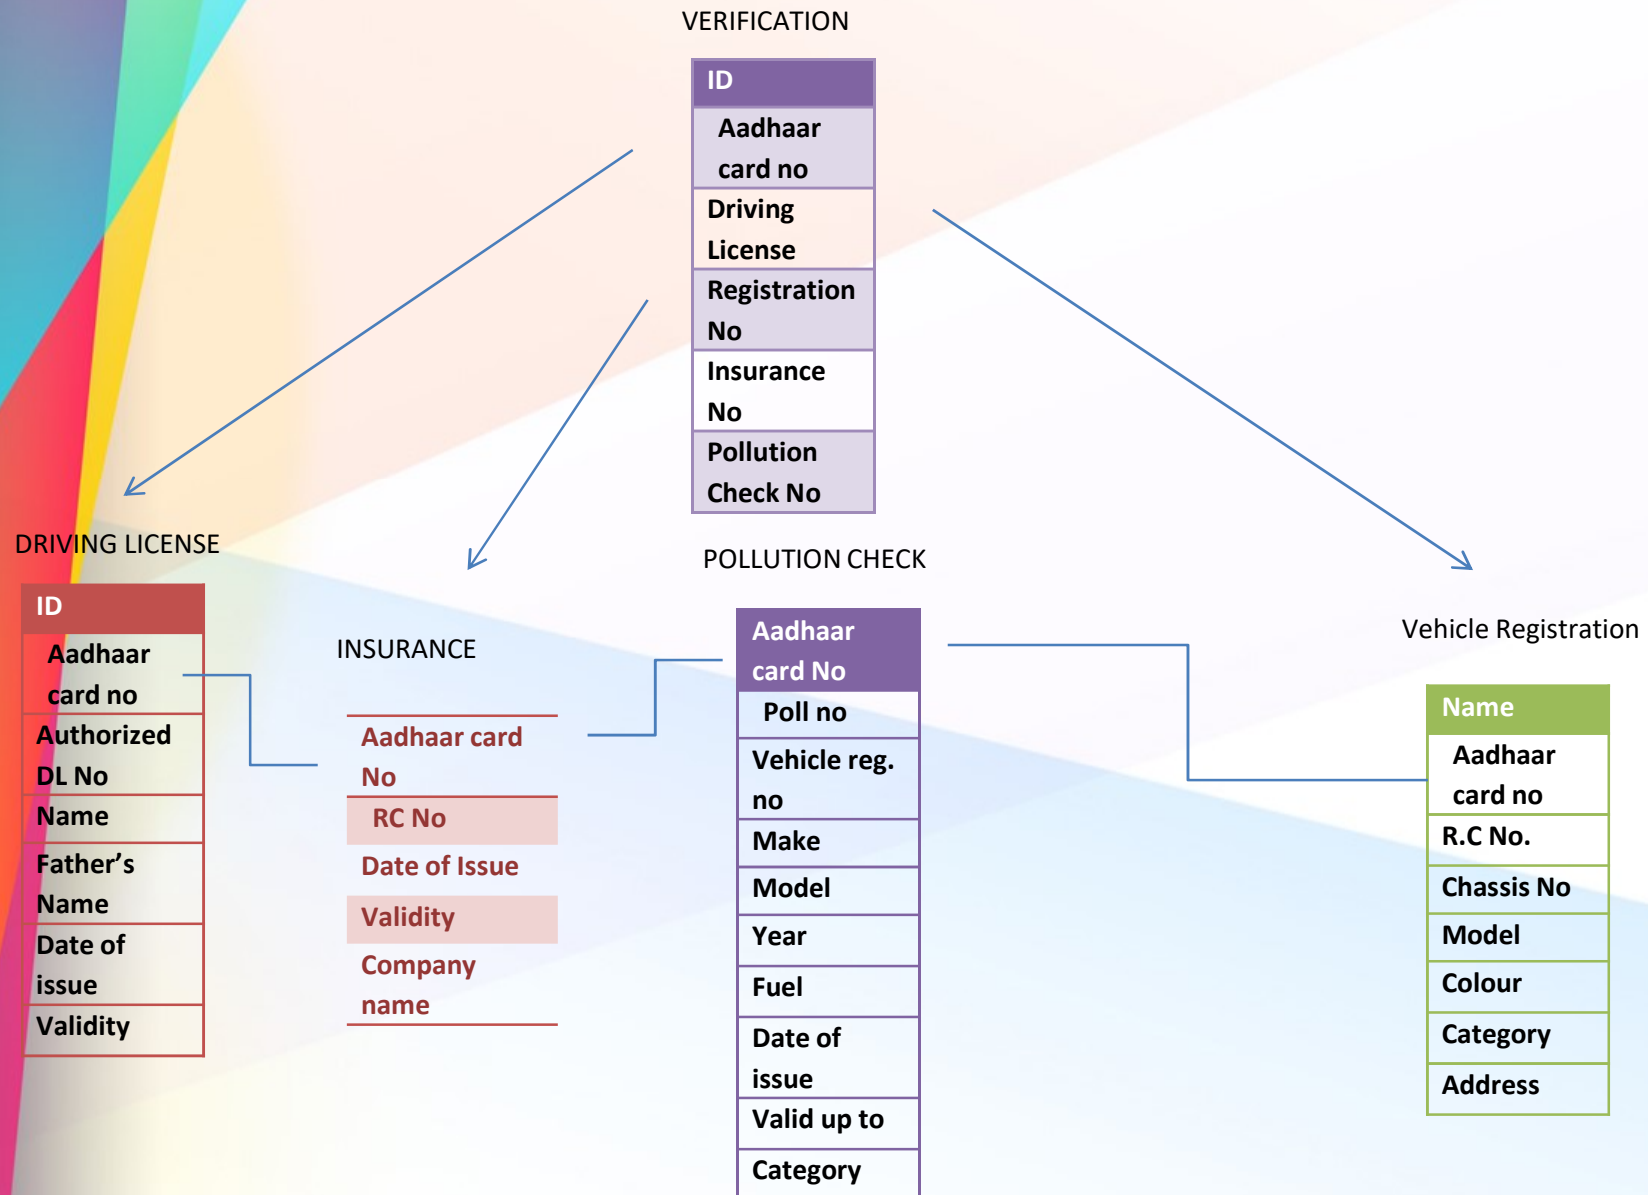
VERIFICATION

| ID |
|---|
| Aadhaar card no |
| Driving License |
| Registration No |
| Insurance No |
| Pollution Check No |

DRIVING LICENSE

| ID |
|---|
| Aadhaar card no |
| Authorized DL No |
| Name |
| Father's Name |
| Date of issue |
| Validity |

INSURANCE

| Aadhaar card No |
|---|
| RC No |
| Date of Issue |
| Validity |
| Company name |

POLLUTION CHECK

| Aadhaar card No |
|---|
| Poll no |
| Vehicle reg. no |
| Make |
| Model |
| Year |
| Fuel |
| Date of issue |
| Valid up to |
| Category |

Vehicle Registration

| Name |
|---|
| Aadhaar card no |
| R.C No. |
| Chassis No |
| Model |
| Colour |
| Category |
| Address |